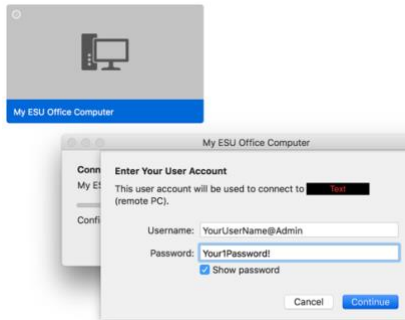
My ESU Office Computer

My ESU Office Computer

Conn
My ES
Confi

Enter Your User Account
This user account will be used to connect to Text (remote PC).

Username: YourUserName@Admin
Password: Your1Password!
Show password

Cancel
Continue